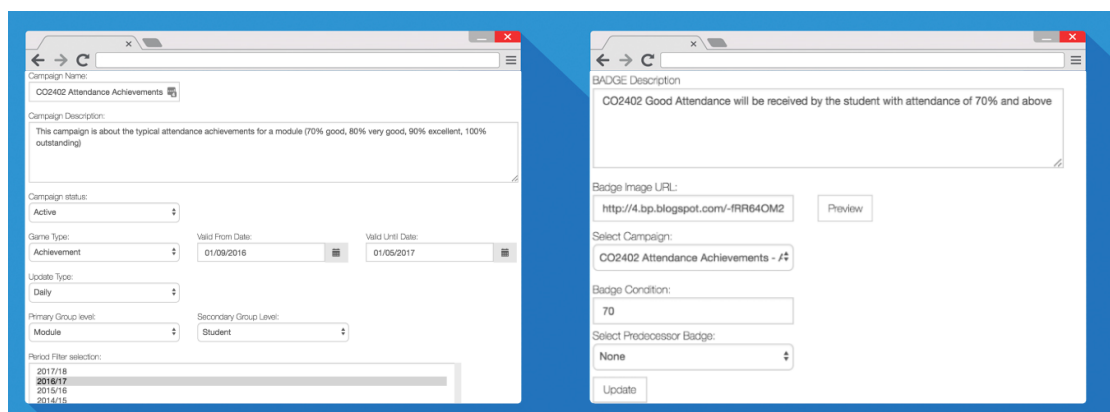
Campaign Name:

CO2402 Attendance Achievements

Campaign Description:

This campaign is about the typical attendance achievements for a module (70% good, 80% very good, 90% excellent, 100% outstanding)

Campaign status:

Active

Game Type:

Achievement

Valid From Date:

01/09/2016

Valid Until Date:

01/05/2017

Update Type:

Daily

Primary Group level:

Module

Secondary Group Level:

Student

Period Filter selection:

2017/18
2016/17
2015/16
2014/15

BADGE Description

CO2402 Good Attendance will be received by the student with attendance of 70% and above

Badge Image URL:

http://4.bp.blogspot.com/-fRR64OM2

Preview

Select Campaign:

CO2402 Attendance Achievements - A

Badge Condition:

70

Select Predecessor Badge:

None

Update